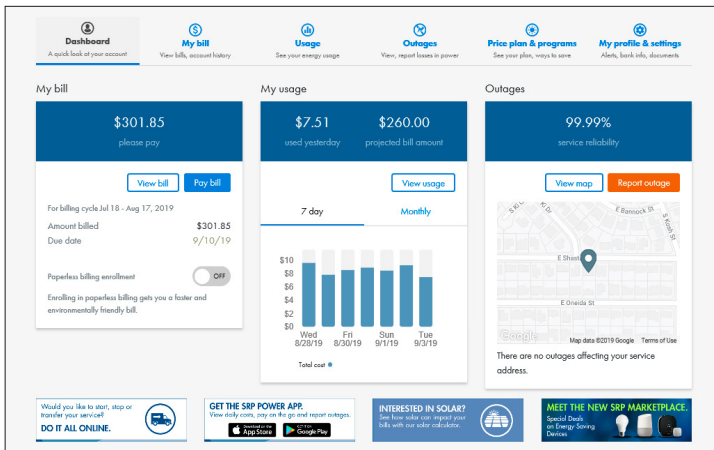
Dashboard
A quick look at your account

My bill
View bills, account history

Usage
See your energy usage

Outages
View, report losses in power

Price plan & programs
See your plan, ways to save

My profile & settings
Alerts, bank info, documents

My bill

$301.85
please pay

View bill
Pay bill

For billing cycle Jul 18 - Aug 17, 2019

Amount billed $301.85
Due date 9/10/19

Paperless billing enrollment
OFF

Enrolling in paperless billing gets you a faster and environmentally friendly bill.

My usage

$7.51
used yesterday

$260.00
projected bill amount

View usage

7 day
Monthly

$10
$8
$6
$4
$2
$0

Wed 8/28/19
Fri 8/30/19
Sun 9/1/19
Tue 9/3/19

Total cost

Outages

99.99%
service reliability

View map
Report outage

E Bannock St
E Shasta
E Oneida St
S Kolb St
Dr

Google
Map data ©2019 Google Terms of Use

There are no outages affecting your service address.

Would you like to start, stop or transfer your service?
DO IT ALL ONLINE.

GET THE SRP POWER APP.
View daily costs, pay on the go and report outages.
Download on the App Store
GET IT ON Google Play

INTERESTED IN SOLAR?
See how solar can impact your bills with our solar calculator.

MEET THE NEW SRP MARKETPLACE.
Special Deals on Energy Saving Devices